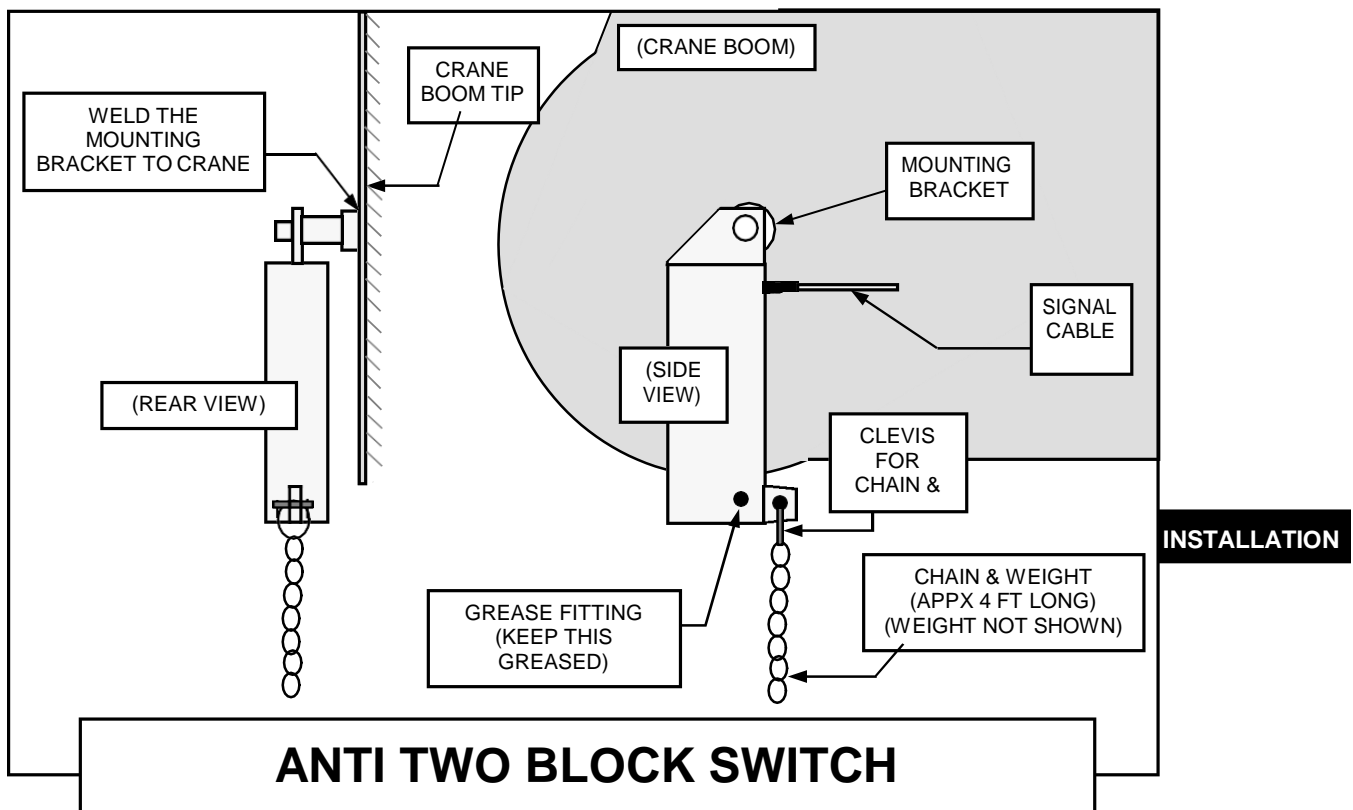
(CRANE BOOM)

CRANE BOOM TIP

WELD THE MOUNTING BRACKET TO CRANE

MOUNTING BRACKET

SIGNAL CABLE

(SIDE VIEW)

(REAR VIEW)

CLEVIS FOR CHAIN &

INSTALLATION

CHAIN & WEIGHT (APPX 4 FT LONG) (WEIGHT NOT SHOWN)

GREASE FITTING (KEEP THIS GREASED)

ANTI TWO BLOCK SWITCH